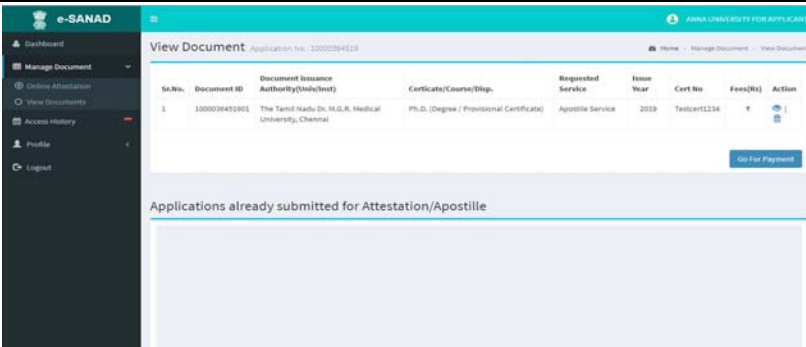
e-SANAD

ANNA UNIVERSITY FOR APPLICANT

Dashboard
Manage Document
Online Attestation
View Documents
Access History
Profile
Logout

View Document Application No.: 10000364529

Home › Manage Document › View Document

| Sr.No. | Document ID | Document Issuance Authority(Univ/Inst) | Certicate/Course/Disp. | Requested Service | Issue Year | Cert No | Fees(Rs) | Action |
|---|---|---|---|---|---|---|---|---|
| 1 | 1000036451901 | The Tamil Nadu Dr. M.G.R. Medical University, Chennai | Ph.D. (Degree / Provisional Certificate) | Apostille Service | 2019 | Testcert1234 | ₹ | |

Go For Payment

Applications already submitted for Attestation/Apostille